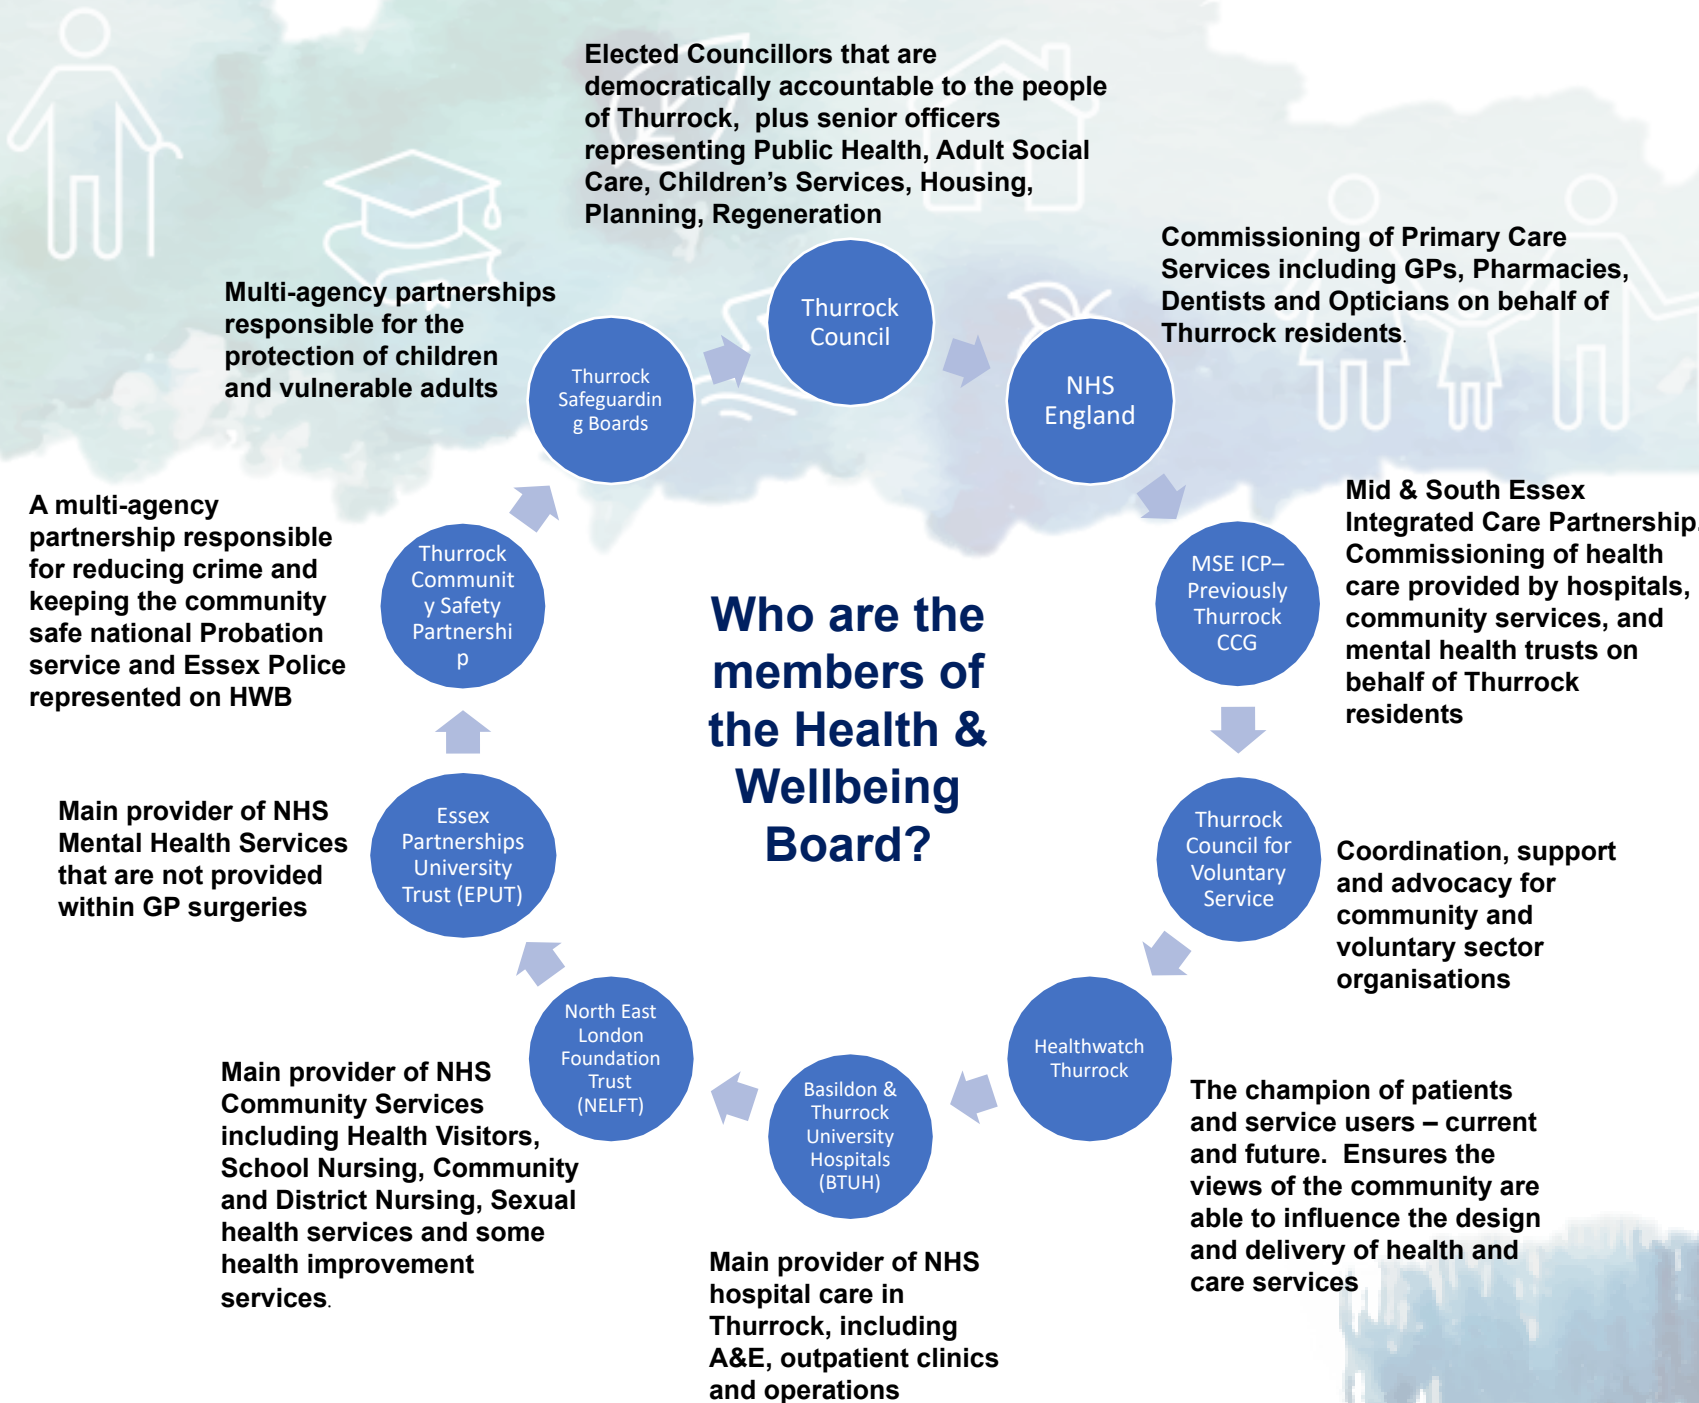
Elected Councillors that are democratically accountable to the people of Thurrock, plus senior officers representing Public Health, Adult Social Care, Children's Services, Housing, Planning, Regeneration

Thurrock Council

Commissioning of Primary Care Services including GPs, Pharmacies, Dentists and Opticians on behalf of Thurrock residents.

NHS England

Multi-agency partnerships responsible for the protection of children and vulnerable adults

Thurrock Safeguarding Boards

Mid & South Essex Integrated Care Partnership Commissioning of health care provided by hospitals, community services, and mental health trusts on behalf of Thurrock residents

MSE ICP– Previously Thurrock CCG

A multi-agency partnership responsible for reducing crime and keeping the community safe national Probation service and Essex Police represented on HWB

Thurrock Community Safety Partnership

Who are the members of the Health & Wellbeing Board?

Main provider of NHS Mental Health Services that are not provided within GP surgeries

Essex Partnerships University Trust (EPUT)

Thurrock Council for Voluntary Service

Coordination, support and advocacy for community and voluntary sector organisations

Healthwatch Thurrock

The champion of patients and service users – current and future. Ensures the views of the community are able to influence the design and delivery of health and care services

North East London Foundation Trust (NELFT)

Main provider of NHS Community Services including Health Visitors, School Nursing, Community and District Nursing, Sexual health services and some health improvement services.

Basildon & Thurrock University Hospitals (BTUH)

Main provider of NHS hospital care in Thurrock, including A&E, outpatient clinics and operations